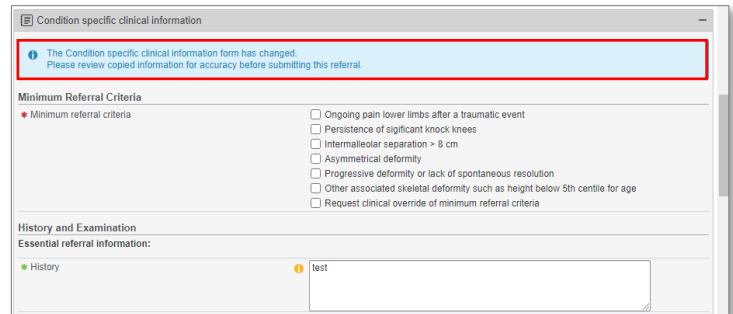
Condition specific clinical information

−

The Condition specific clinical information form has changed.
Please review copied information for accuracy before submitting this referral.

Minimum Referral Criteria

* Minimum referral criteria

Ongoing pain lower limbs after a traumatic event
Persistence of sigificant knock knees
Intermalleolar separation > 8 cm
Asymmetrical deformity
Progressive deformity or lack of spontaneous resolution
Other associated skeletal deformity such as height below 5th centile for age
Request clinical override of minimum referral criteria

History and Examination

Essential referral information:

* History

test